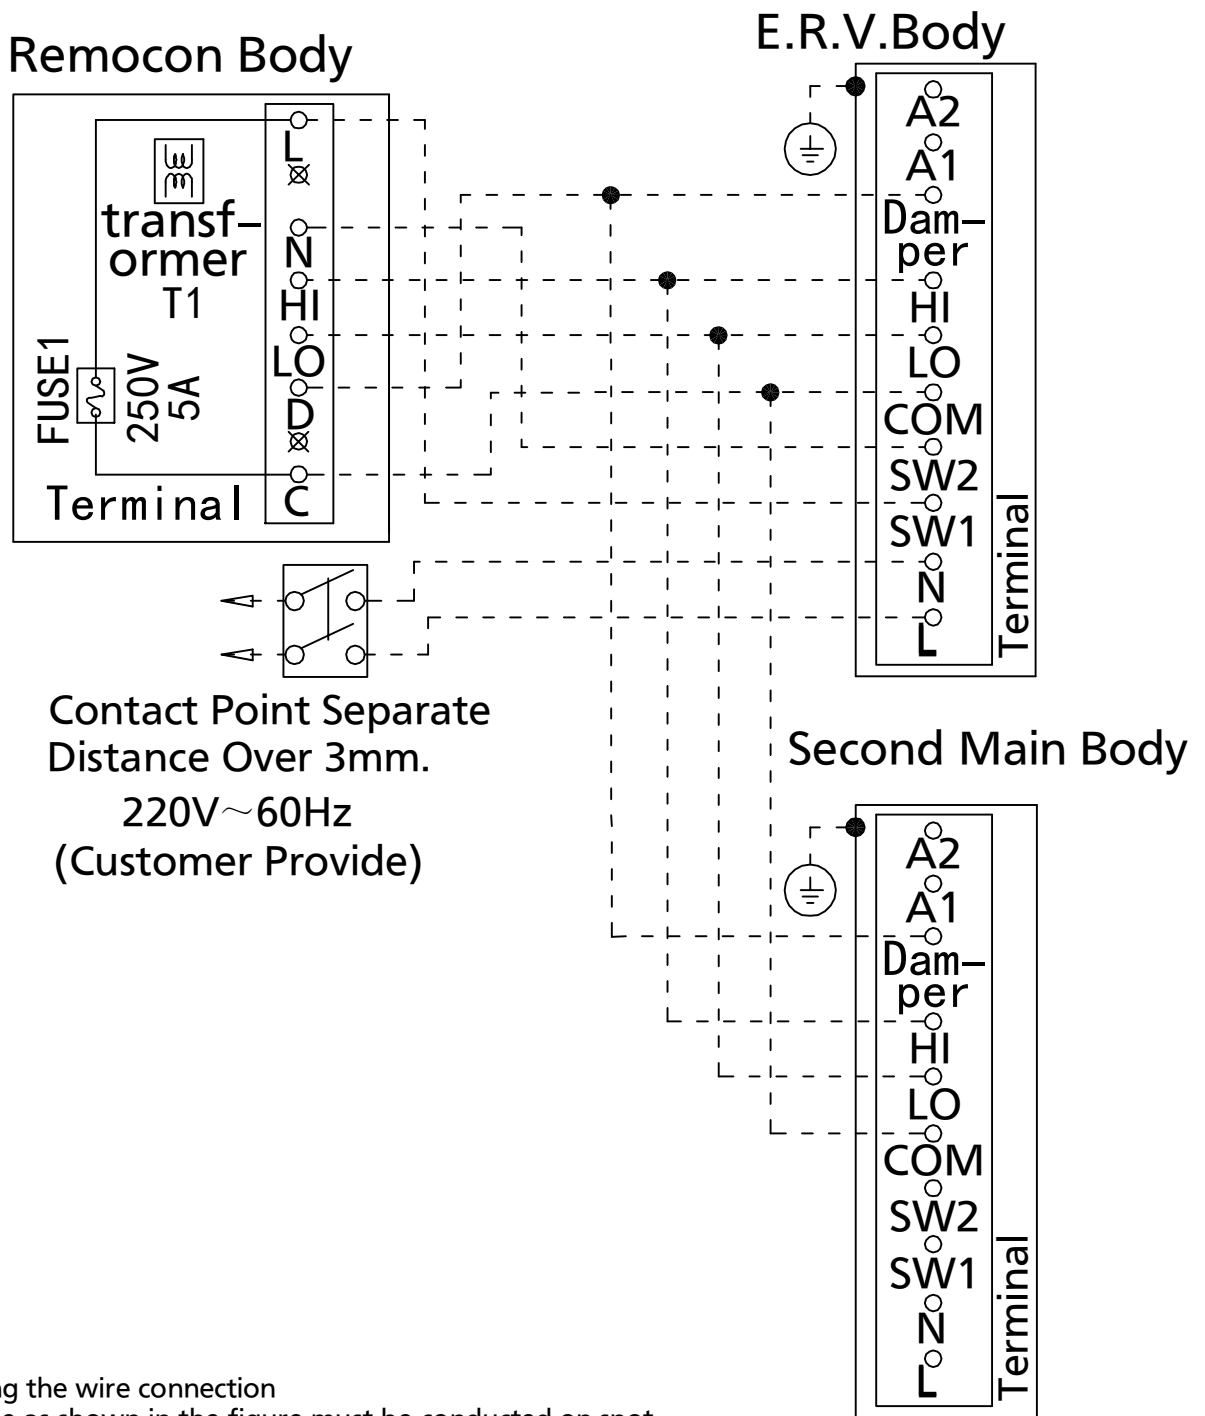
Remocon Body

transf–ormer
T1

FUSE1
250V
5A

L
N
HI
LO
D
C

Terminal

E.R.V.Body

A2
A1
Dam–per
HI
LO
COM
SW2
SW1
N
L

Terminal

Contact Point Separate Distance Over 3mm.
220V～60Hz
(Customer Provide)

Second Main Body

A2
A1
Dam–per
HI
LO
COM
SW2
SW1
N
L

Terminal

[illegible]g the wire connection
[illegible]